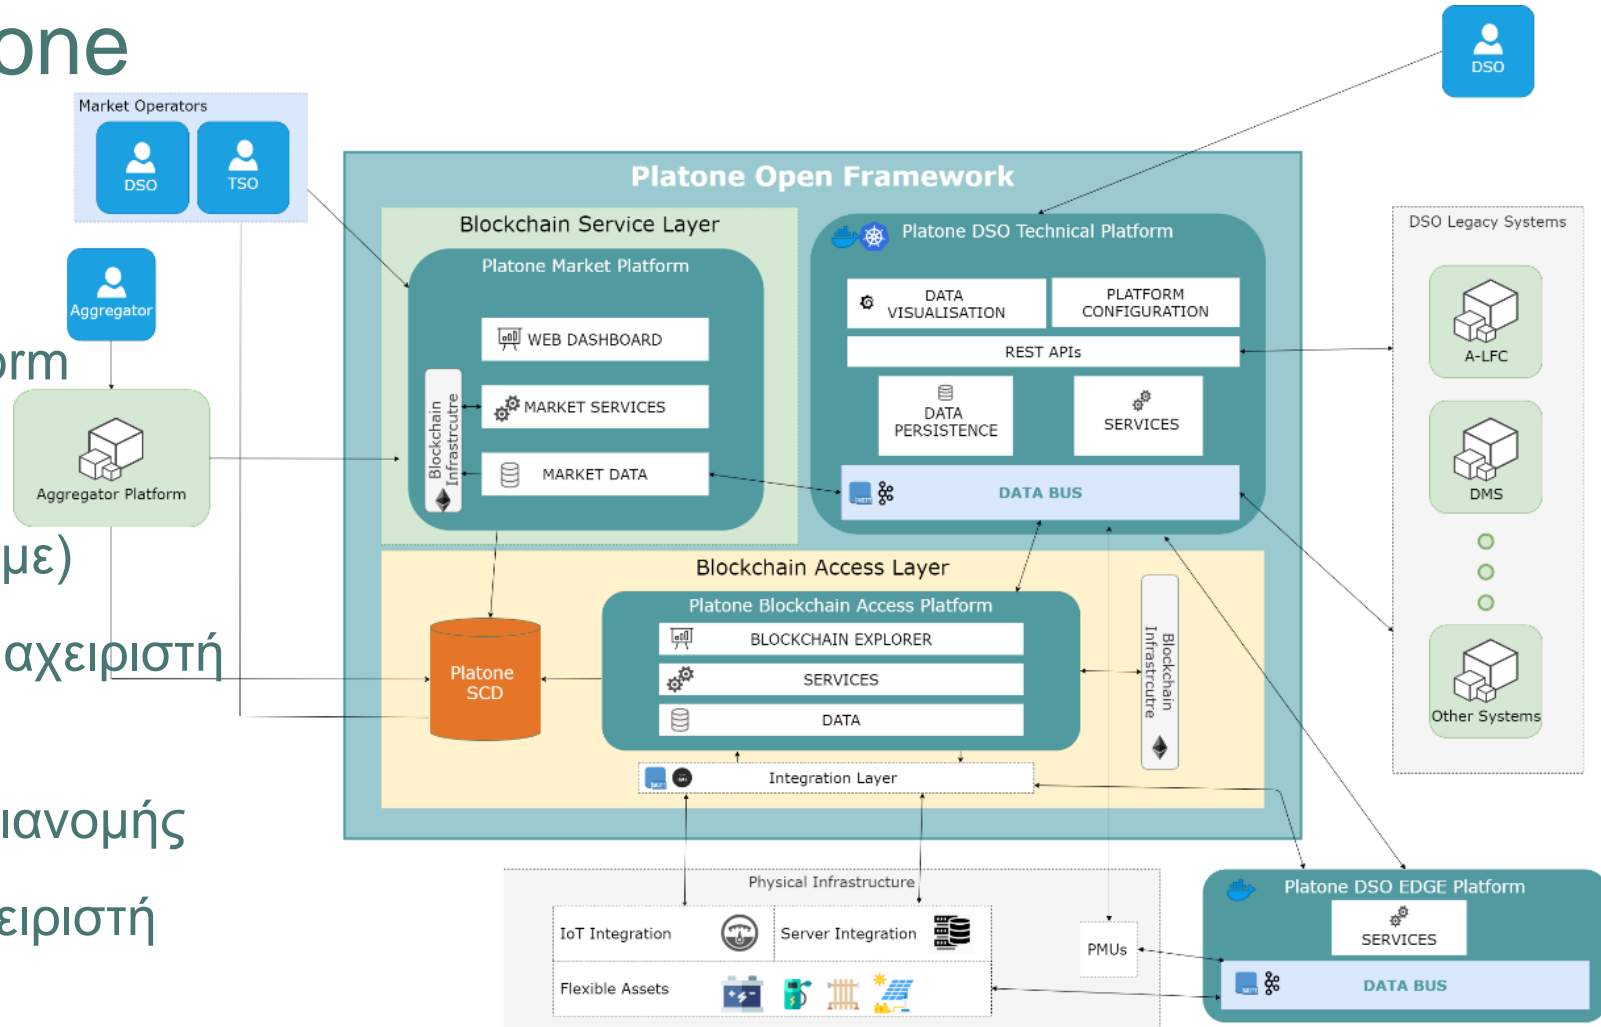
one

rm

με)

αχειριστή

ιανομής

ειριστή

Market Operators

DSO

TSO

Aggregator

Aggregator Platform

DSO

Platone Open Framework

Blockchain Service Layer

Platone Market Platform

WEB DASHBOARD

MARKET SERVICES

MARKET DATA

Blockchain Infrastrcutre

Platone DSO Technical Platform

DATA VISUALISATION

PLATFORM CONFIGURATION

REST APIs

DATA PERSISTENCE

SERVICES

DATA BUS

DSO Legacy Systems

A-LFC

DMS

Other Systems

Blockchain Access Layer

Platone Blockchain Access Platform

BLOCKCHAIN EXPLORER

SERVICES

DATA

Blockchain Infrastrcutre

Platone SCD

Integration Layer

Physical Infrastructure

IoT Integration

Server Integration

Flexible Assets

PMUs

Platone DSO EDGE Platform

SERVICES

DATA BUS